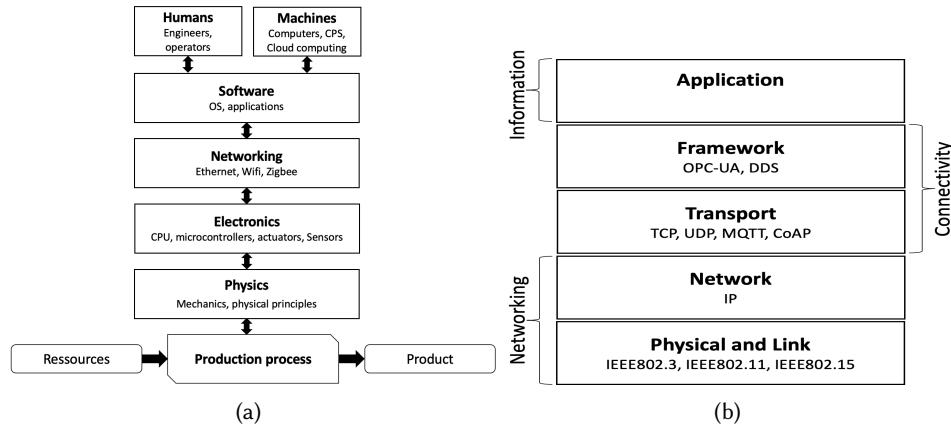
Humans
Engineers, operators

Machines
Computers, CPS, Cloud computing

Software
OS, applications

Networking
Ethernet, Wifi, Zigbee

Electronics
CPU, microcontrollers, actuators, Sensors

Physics
Mechanics, physical principles

Ressources

Production process

Product

(a)

Information

Application

Framework
OPC-UA, DDS

Transport
TCP, UDP, MQTT, CoAP

Connectivity

Networking

Network
IP

Physical and Link
IEEE802.3, IEEE802.11, IEEE802.15

(b)